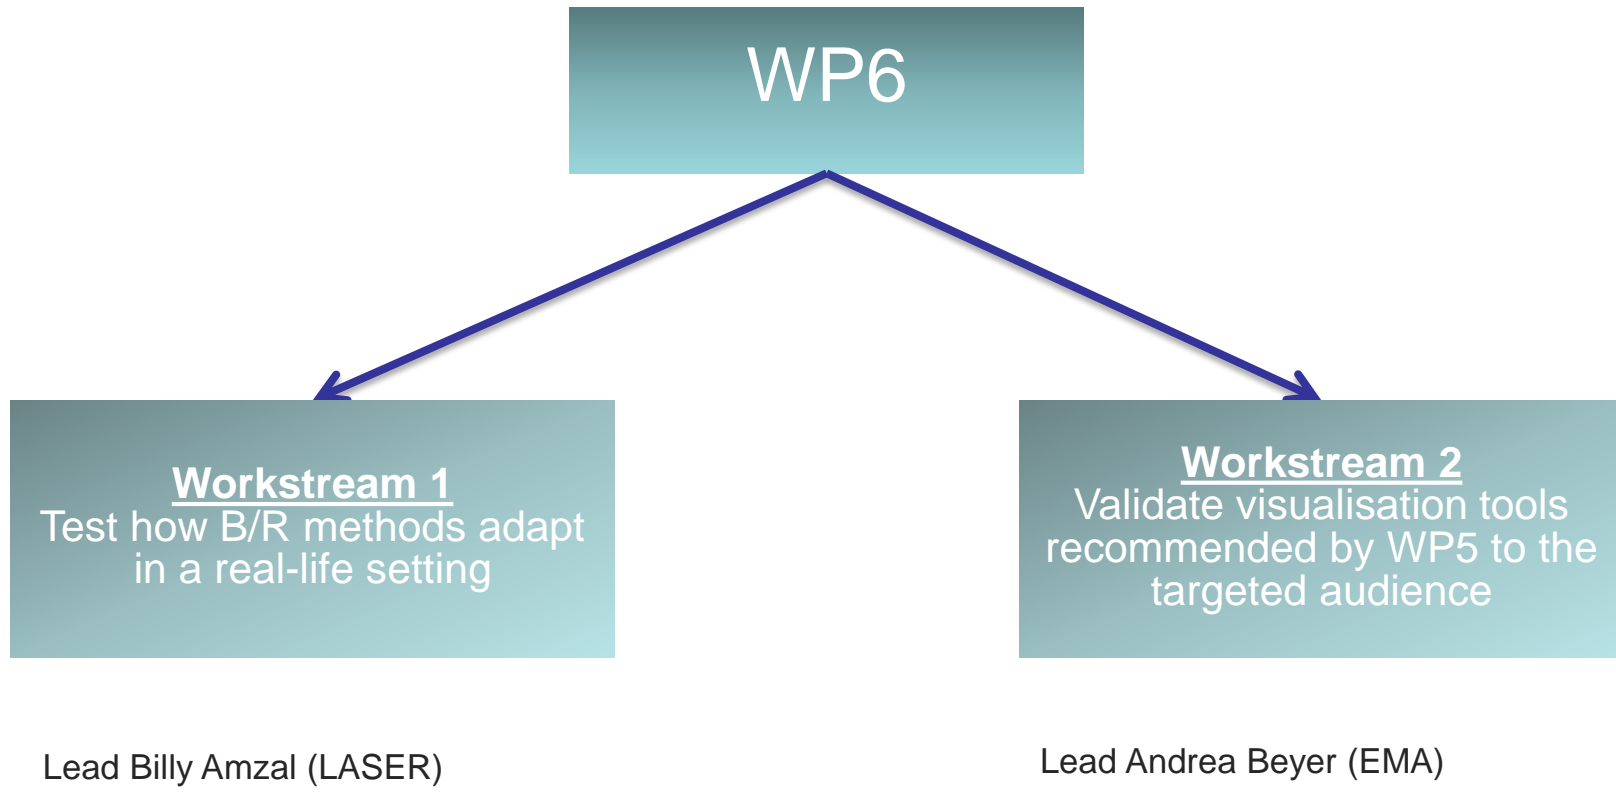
WP6

Workstream 1
Test how B/R methods adapt in a real-life setting

Workstream 2
Validate visualisation tools recommended by WP5 to the targeted audience

Lead Billy Amzal (LASER)

Lead Andrea Beyer (EMA)